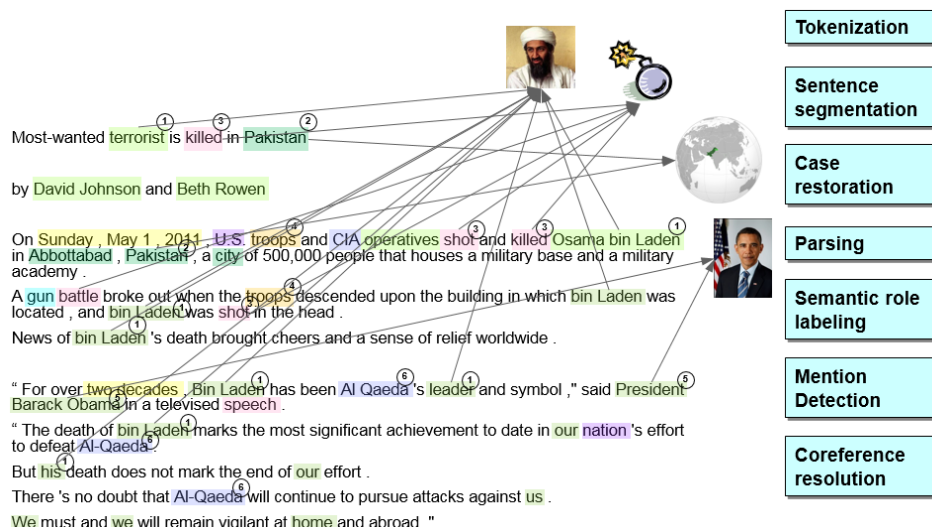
Most-wanted terrorist is killed in Pakistan

by David Johnson and Beth Rowen

On Sunday , May 1 , 2011 , U.S. troops and CIA operatives shot and killed Osama bin Laden in Abbottabad , Pakistan , a city of 500,000 people that houses a military base and a military academy .

A gun battle broke out when the troops descended upon the building in which bin Laden was located , and bin Laden was shot in the head .

News of bin Laden 's death brought cheers and a sense of relief worldwide .

" For over two decades , Bin Laden has been Al Qaeda 's leader and symbol ," said President Barack Obama in a televised speech .

" The death of bin Laden marks the most significant achievement to date in our nation 's effort to defeat Al-Qaeda .

But his death does not mark the end of our effort .

There 's no doubt that Al-Qaeda will continue to pursue attacks against us .

We must and we will remain vigilant at home and abroad . "

1 3 2 4 3 3 1 2 4 1 3 1 6 1 5 5 1 6 1 6

Tokenization

Sentence segmentation

Case restoration

Parsing

Semantic role labeling

Mention Detection

Coreference resolution